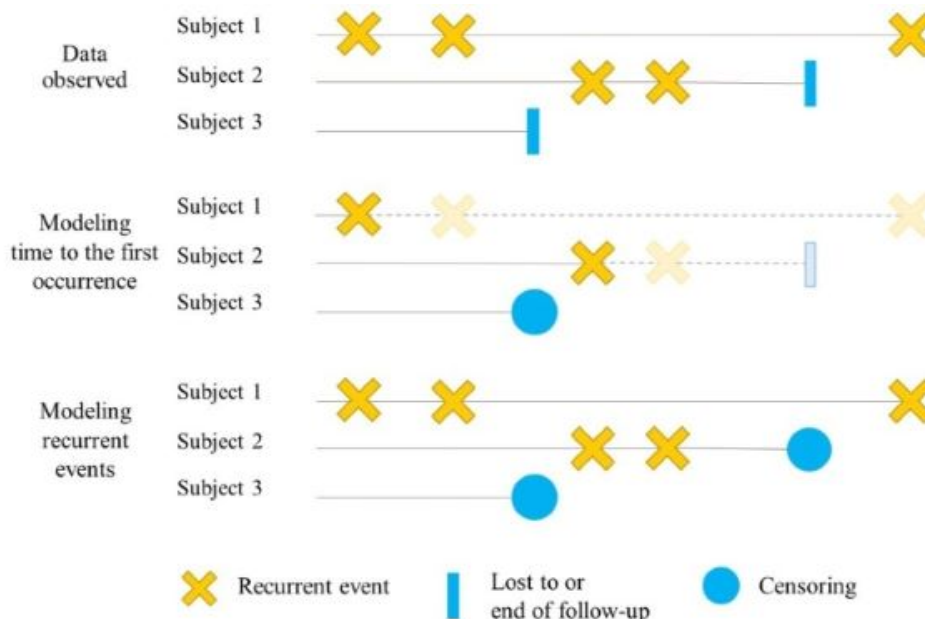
Data observed

Subject 1

Subject 2

Subject 3

Modeling time to the first occurrence

Subject 1

Subject 2

Subject 3

Modeling recurrent events

Subject 1

Subject 2

Subject 3

Recurrent event

Lost to or end of follow-up

Censoring